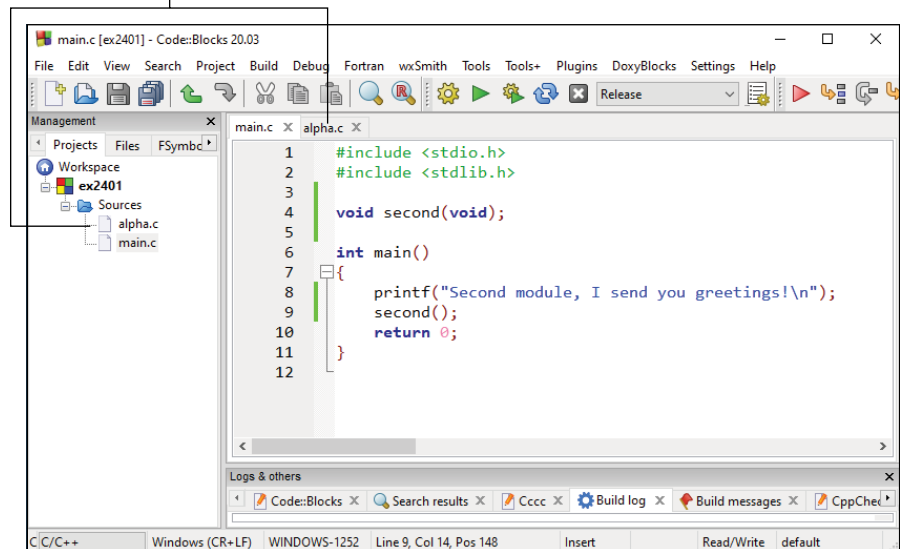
main.c [ex2401] - Code::Blocks 20.03

File Edit View Search Project Build Debug Fortran wxSmith Tools Tools+ Plugins DoxyBlocks Settings Help

Release

Management

Projects Files FSymbo

Workspace
ex2401
Sources
alpha.c
main.c

main.c alpha.c

1 #include <stdio.h>
2 #include <stdlib.h>
3
4 void second(void);
5
6 int main()
7 {
8 printf("Second module, I send you greetings!\n");
9 second();
10 return 0;
11 }
12

Logs & others

Code::Blocks Search results Cccc Build log Build messages CppChe

C/C++ Windows (CR+LF) WINDOWS-1252 Line 9, Col 14, Pos 148 Insert Read/Write default